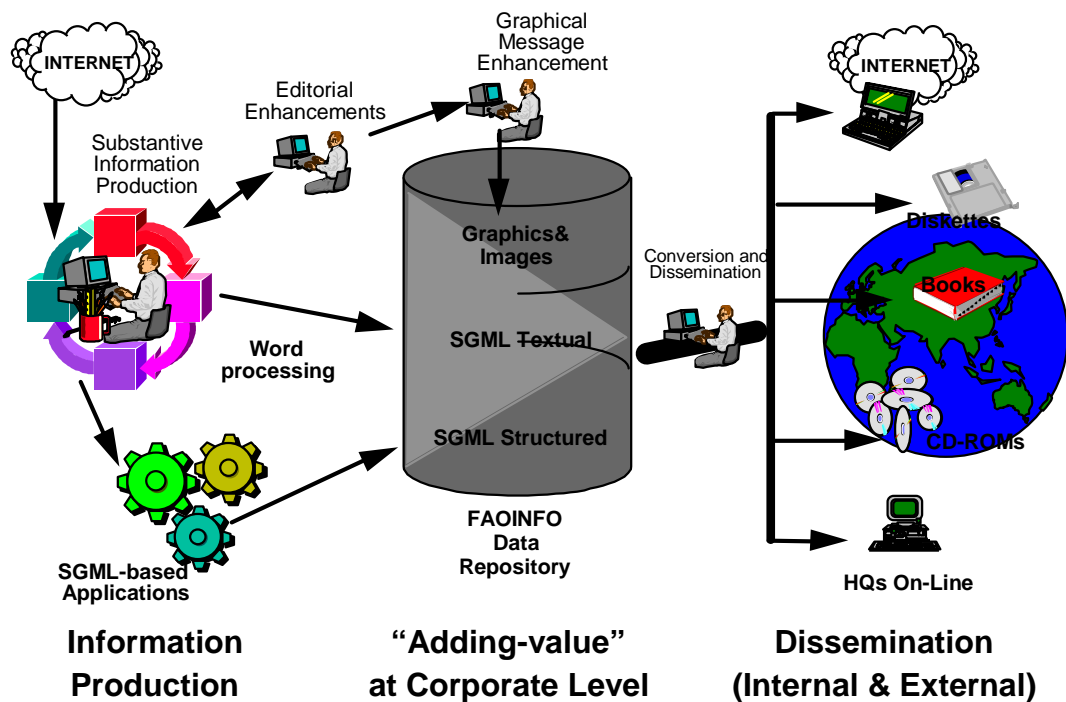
INTERNET

Substantive Information Production

Editorial Enhancements

Graphical Message Enhancement

Graphics& Images

SGML Textual

SGML Structured

Word processing

SGML-based Applications

FAOINFO Data Repository

Conversion and Dissemination

INTERNET

Diskettes

Books

CD-ROMs

HQs On-Line

Information Production

"Adding-value" at Corporate Level

Dissemination (Internal & External)